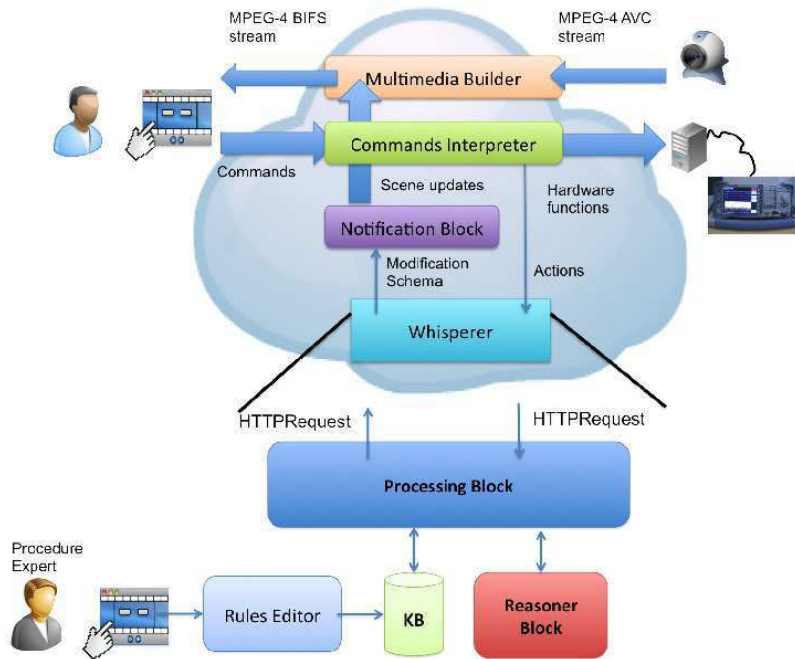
MPEG-4 BIFS stream

MPEG-4 AVC stream

Multimedia Builder

Commands Interpreter

Commands

Scene updates

Hardware functions

Notification Block

Modification Schema

Actions

Whisperer

HTTPRequest

HTTPRequest

Processing Block

Procedure Expert

Rules Editor

KB

Reasoner Block